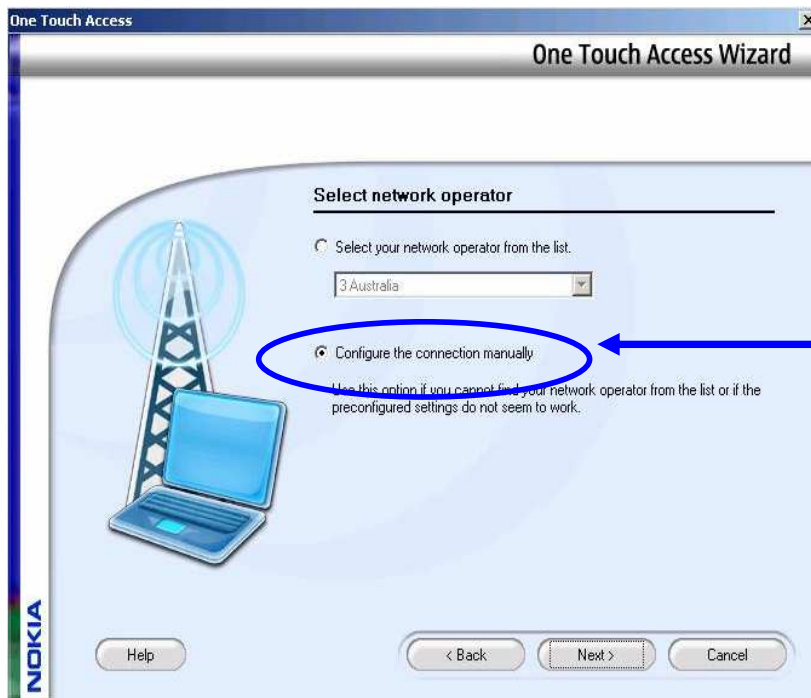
One Touch Access

One Touch Access Wizard

Select network operator

Select your network operator from the list.

3 Australia

Configure the connection manually

Use this option if you cannot find your network operator from the list or if the preconfigured settings do not seem to work.

NOKIA

Help

< Back

Next >

Cancel